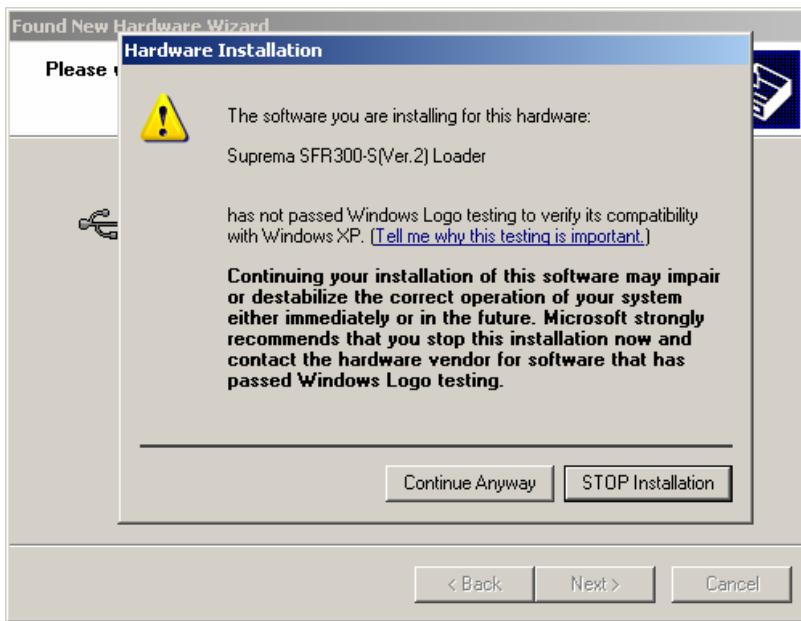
Found New Hardware Wizard

Please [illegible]

Hardware Installation

The software you are installing for this hardware:

Suprema SFR300-S(Ver.2) Loader

has not passed Windows Logo testing to verify its compatibility with Windows XP. (Tell me why this testing is important.)

Continuing your installation of this software may impair or destabilize the correct operation of your system either immediately or in the future. Microsoft strongly recommends that you stop this installation now and contact the hardware vendor for software that has passed Windows Logo testing.

Continue Anyway

STOP Installation

< Back

Next >

Cancel